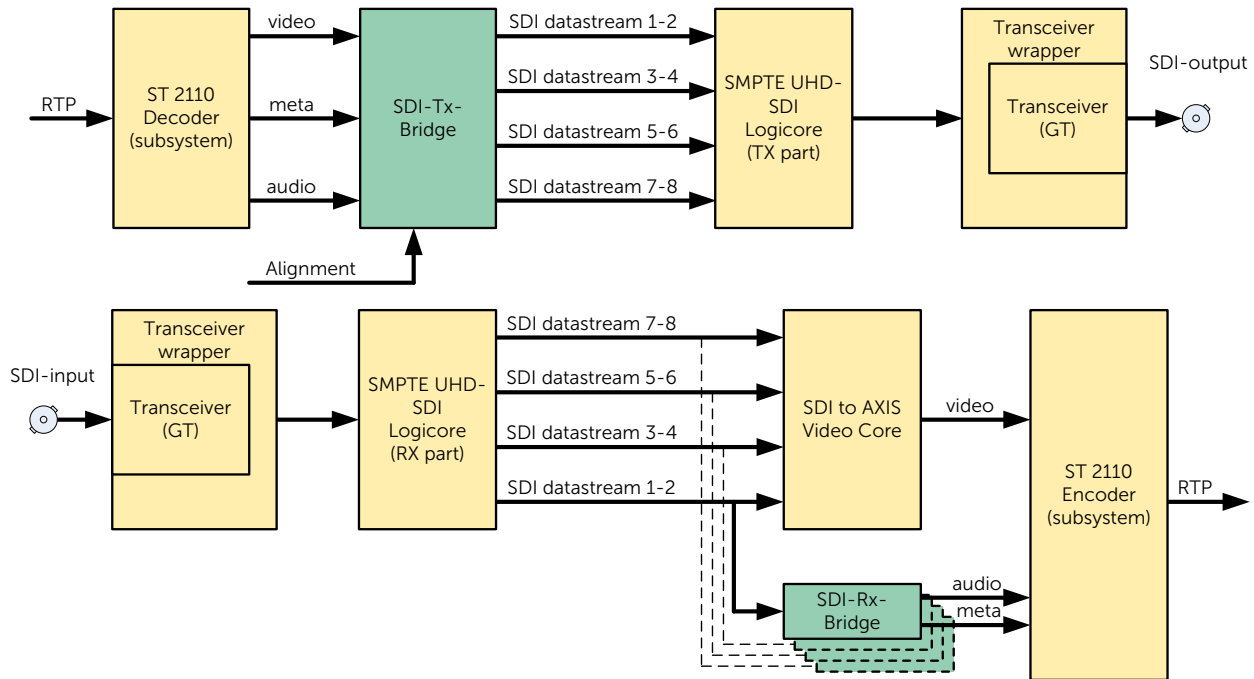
RTP

ST 2110 Decoder (subsystem)

video

meta

audio

SDI-Tx-Bridge

Alignment

SDI datastream 1-2

SDI datastream 3-4

SDI datastream 5-6

SDI datastream 7-8

SMPTE UHD-SDI Logicore (TX part)

Transceiver wrapper

Transceiver (GT)

SDI-output

SDI-input

Transceiver wrapper

Transceiver (GT)

SMPTE UHD-SDI Logicore (RX part)

SDI datastream 7-8

SDI datastream 5-6

SDI datastream 3-4

SDI datastream 1-2

SDI to AXIS Video Core

video

SDI-Rx-Bridge

audio

meta

ST 2110 Encoder (subsystem)

RTP